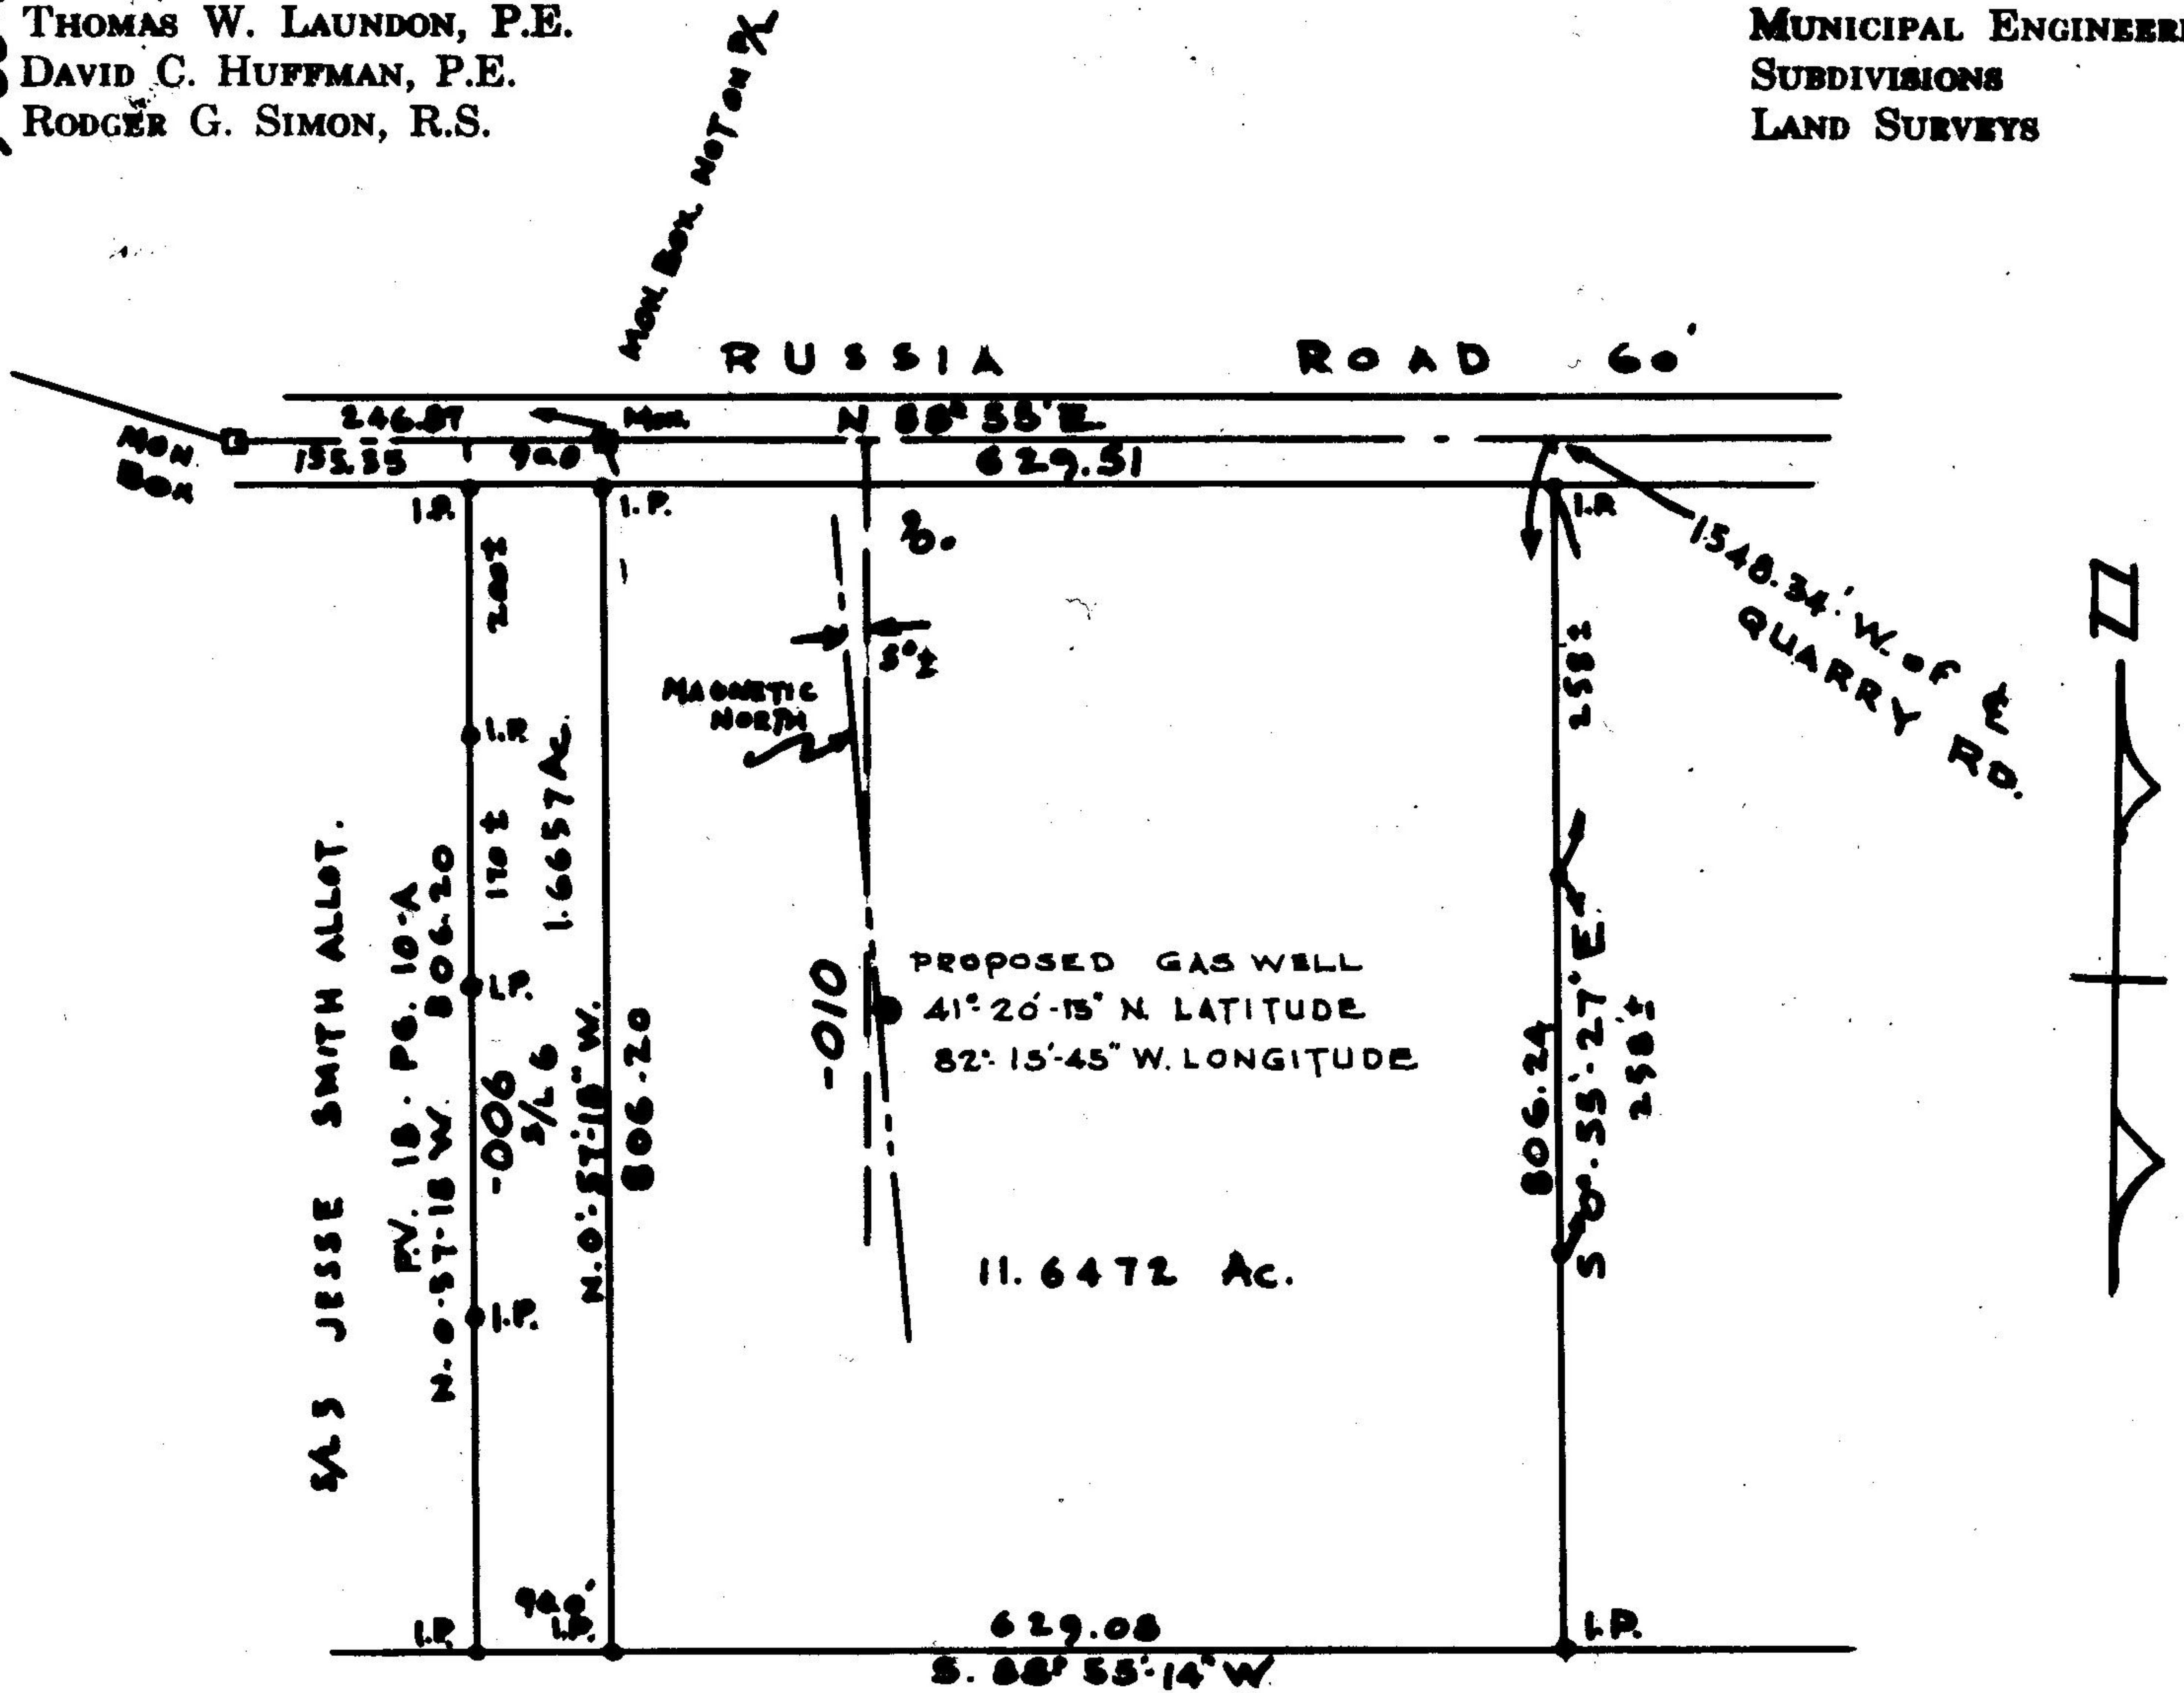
THOMAS W. LAUNDON, P.E.
DAVID C. HUFFMAN, P.E.
RODGER G. SIMON, R.S.

MUNICIPAL ENGINEER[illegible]
SUBDIVISIONS
LAND SURVEYS

MON. BOX. NOT ON ℄

RUSSIA ROAD 60'

MON. BOX

246.87
155.35
90.0
MON.
N 88° 55' E
629.51
I.P.
I.P.
I.R.
1548.34' W. of ℄ QUARRY RD.

200 ±
I.R.
170 ±
I.P.
I.P.
1.6657 Ac.
S/L 6
-006
P.V. 18 PG. 10-A
806.20
N. 0° 57' 18" W.
N. 0° 57' 18" W.
806.20
S/L 5 JESSE SMITH ALLOT.

5° ±
MAGNETIC NORTH
-010

PROPOSED GAS WELL
41° 20' 15" N. LATITUDE
82° 15' 45" W. LONGITUDE

11.6472 Ac.

258 ±
258 ±
806.24
S. 0° 55' 27" E.

90.0'
I.P.
I.P.
629.08
S. 88° 55' 14" W
I.P.